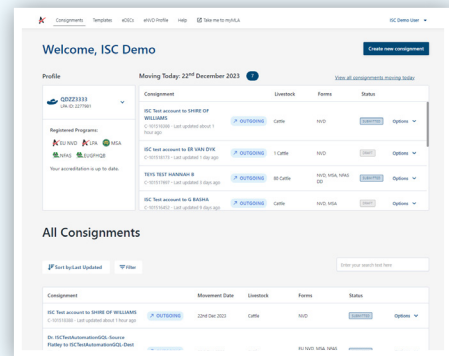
Consignments Templates eDECs eNVD Profile Help Take me to myMLA ISC Demo User

Welcome, ISC Demo

Create new consignment

Profile

QDZZ3333
LPA ID: 3277061

Registered Programs:
EU NVD LPA MSA
NFAS EUGPHQB

Your accreditation is up to date.

Moving Today: 22nd December 2023 7

View all consignments moving today

| Consignment | | Livestock | Forms | Status | |
|---|---|---|---|---|---|
| ISC Test account to SHIRE OF WILLIAMS C-101516380 - Last updated about 1 hour ago | OUTGOING | Cattle | NVD | SUBMITTED | Options |
| ISC Test account to ER VAN DYK C-101516773 - Last updated 1 day ago | OUTGOING | 1 Cattle | NVD | DRAFT | Options |
| TEYS TEST HANNAH B C-101517007 - Last updated 3 days ago | OUTGOING | 80 Cattle | NVD, MSA, NFAS DD | SUBMITTED | Options |
| ISC Test account to G BASHA C-101516852 - Last updated 9 days ago | OUTGOING | | NVD, MSA | DRAFT | Options |

All Consignments

Sort by:Last Updated Filter

Enter your search text here

| Consignment | | Movement Date | Livestock | Forms | Status | |
|---|---|---|---|---|---|---|
| ISC Test account to SHIRE OF WILLIAMS C-101516380 - Last updated about 1 hour ago | OUTGOING | 22nd Dec 2023 | Cattle | NVD | SUBMITTED | Options |
| Dr. ISCTestAutomationSQL-Source Flatley to ISCTestAutomationSQL-Dest | | | | EU NVD, MSA, NFAS | | |